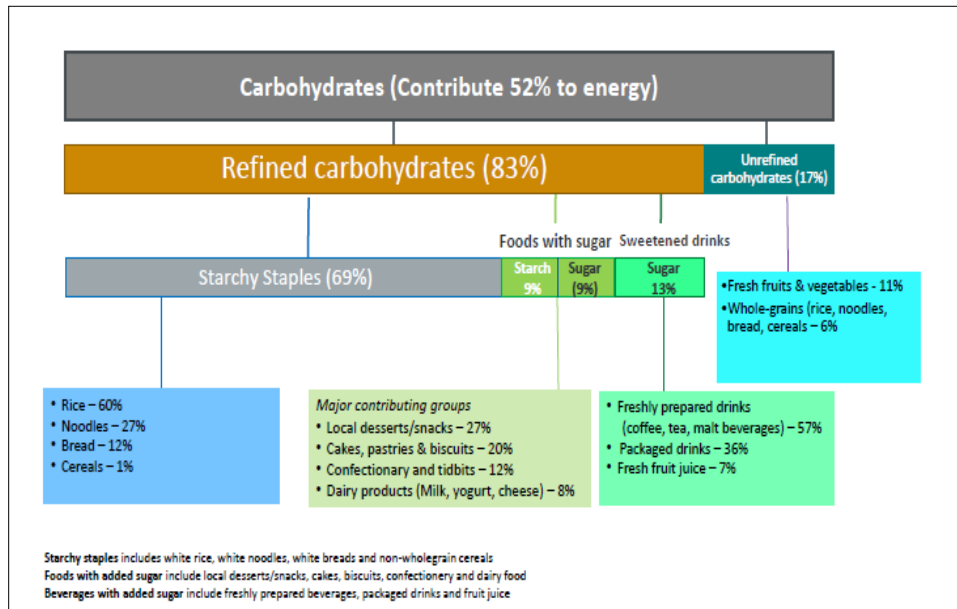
Carbohydrates (Contribute 52% to energy)

Refined carbohydrates (83%)

Unrefined carbohydrates (17%)

Foods with sugar

Sweetened drinks

Starchy Staples (69%)

Starch 9%

Sugar (9%)

Sugar 13%

•Fresh fruits & vegetables - 11%
•Whole-grains (rice, noodles, bread, cereals – 6%

• Rice – 60%
• Noodles – 27%
• Bread – 12%
• Cereals – 1%

Major contributing groups
• Local desserts/snacks – 27%
• Cakes, pastries & biscuits – 20%
• Confectionary and tidbits – 12%
• Dairy products (Milk, yogurt, cheese) – 8%

• Freshly prepared drinks (coffee, tea, malt beverages) – 57%
• Packaged drinks – 36%
• Fresh fruit juice – 7%

Starchy staples includes white rice, white noodles, white breads and non-wholegrain cereals
Foods with added sugar include local desserts/snacks, cakes, biscuits, confectionery and dairy food
Beverages with added sugar include freshly prepared beverages, packaged drinks and fruit juice